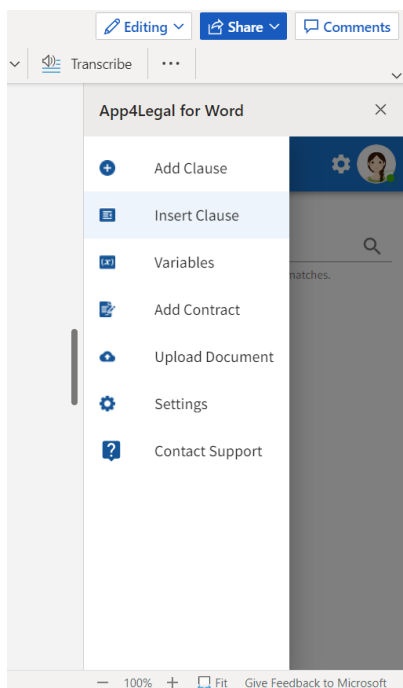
Editing

Share

Comments

Transcribe

...

App4Legal for Word

×

Add Clause

Insert Clause

Variables

Add Contract

Upload Document

Settings

Contact Support

matches.

— 100% + Fit Give Feedback to Microsoft